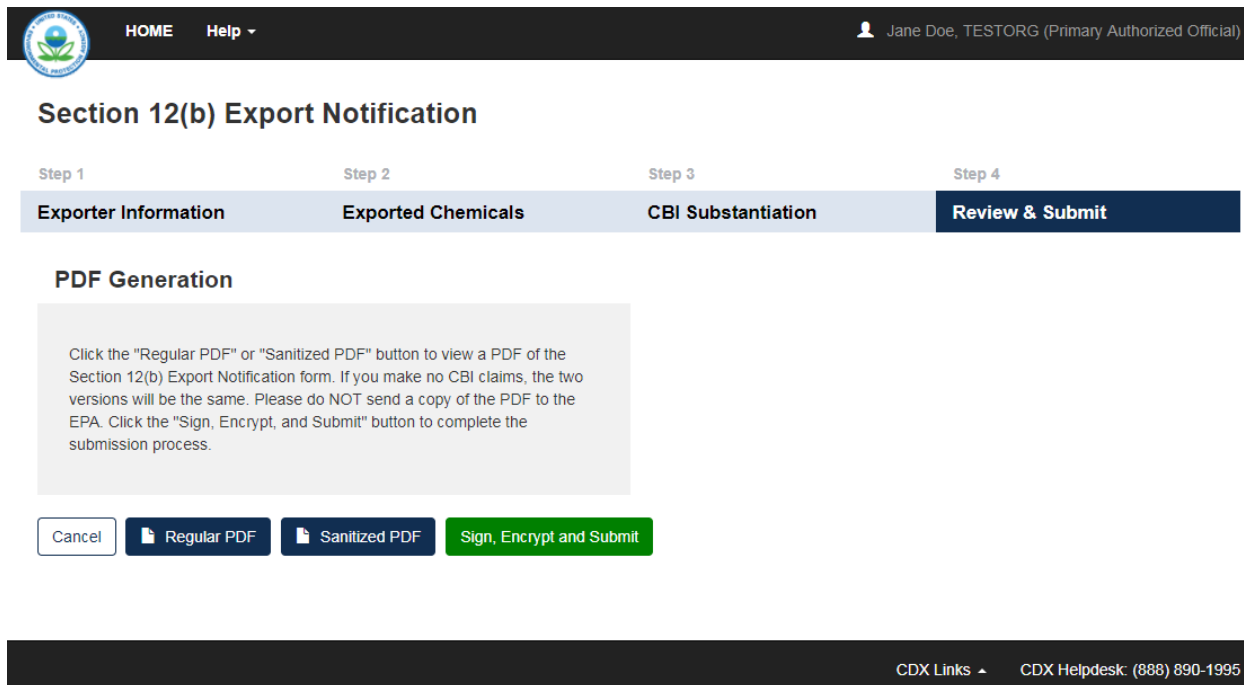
HOME Help

Jane Doe, TESTORG (Primary Authorized Official)

Section 12(b) Export Notification

Step 1
Exporter Information

Step 2
Exported Chemicals

Step 3
CBI Substantiation

Step 4
Review & Submit

PDF Generation

Click the "Regular PDF" or "Sanitized PDF" button to view a PDF of the Section 12(b) Export Notification form. If you make no CBI claims, the two versions will be the same. Please do NOT send a copy of the PDF to the EPA. Click the "Sign, Encrypt, and Submit" button to complete the submission process.

Cancel Regular PDF Sanitized PDF Sign, Encrypt and Submit

CDX Links CDX Helpdesk: (888) 890-1995